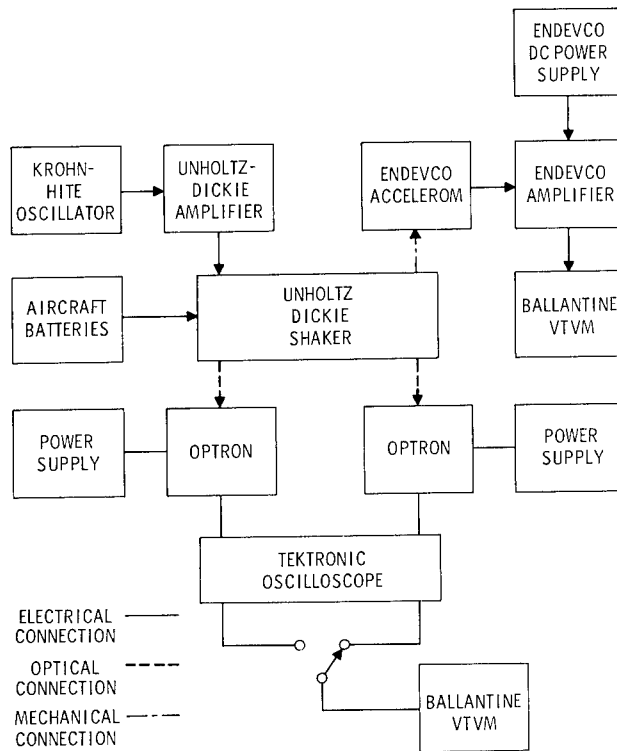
ENDEVCO DC POWER SUPPLY

KROHN-HITE OSCILLATOR

UNHOLTZ-DICKIE AMPLIFIER

ENDEVCO ACCELEROM

ENDEVCO AMPLIFIER

AIRCRAFT BATTERIES

UNHOLTZ DICKIE SHAKER

BALLANTINE VTVM

POWER SUPPLY

OPTRON

OPTRON

POWER SUPPLY

TEKTRONIC OSCILLOSCOPE

ELECTRICAL CONNECTION

OPTICAL CONNECTION

MECHANICAL CONNECTION

BALLANTINE VTVM